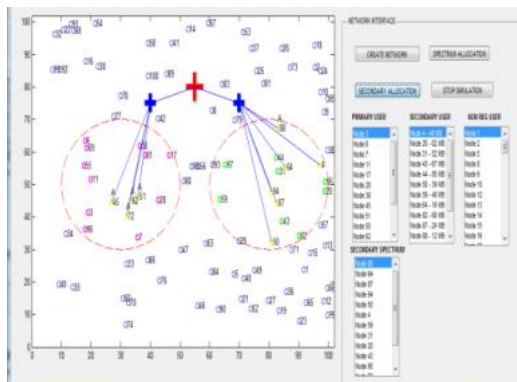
NETWORK INTERFACE

CREATE NETWORK

SPECTRUM ALLOCATION

SECONDARY ALLOCATION

STOP SIMULATION

PRIMARY USER

SECONDARY USER

NON REG USER

SECONDARY SPECTRUM

100
90
80
70
60
50
40
30
20
10
0

0 10 20 30 40 50 60 70 80 90 100

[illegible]